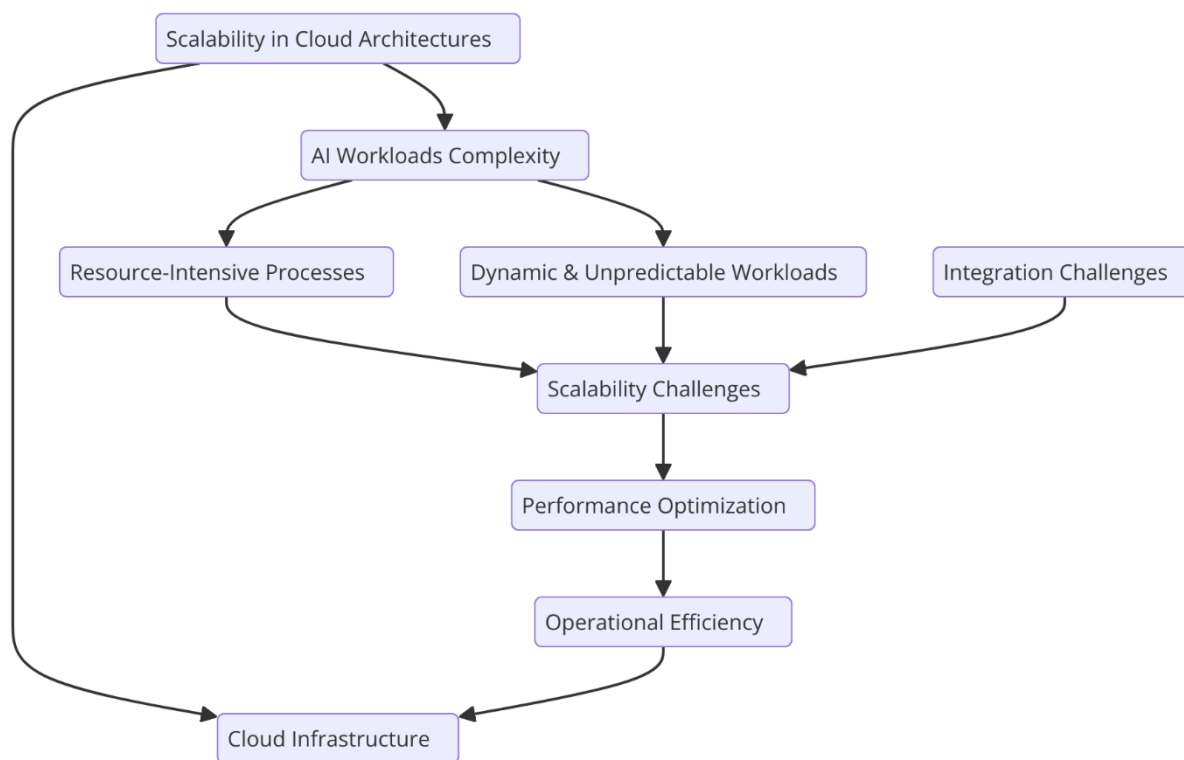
Scalability in Cloud Architectures

AI Workloads Complexity

Resource-Intensive Processes

Dynamic & Unpredictable Workloads

Integration Challenges

Scalability Challenges

Performance Optimization

Operational Efficiency

Cloud Infrastructure